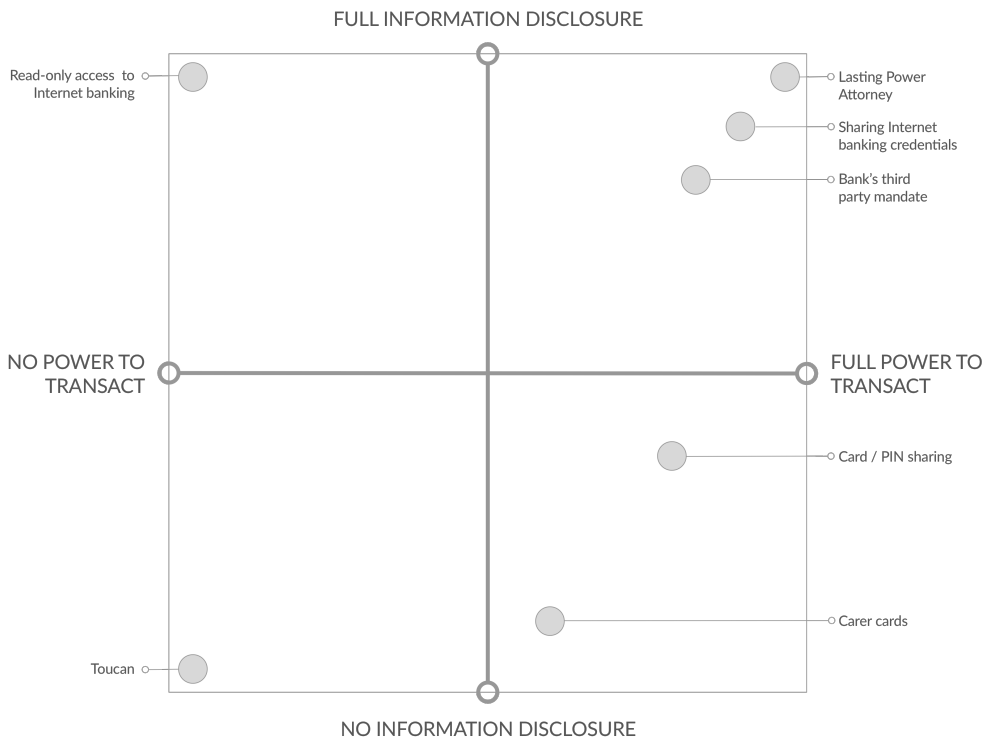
FULL INFORMATION DISCLOSURE

Read-only access to Internet banking

Lasting Power Attorney

Sharing Internet banking credentials

Bank's third party mandate

NO POWER TO TRANSACT

FULL POWER TO TRANSACT

Card / PIN sharing

Carer cards

Toucan

NO INFORMATION DISCLOSURE